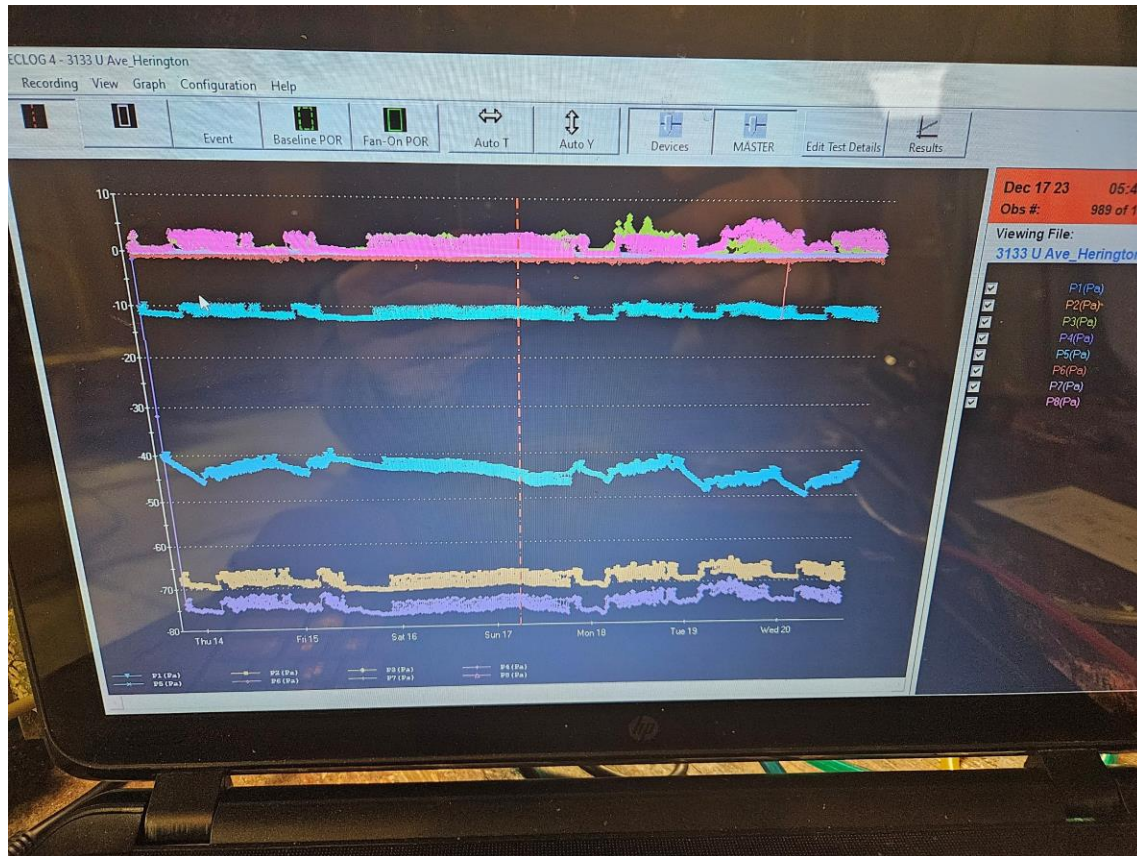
ECLOG 4 - 3133 U Ave_Herington

Recording View Graph Configuration Help

Event Baseline POR Fan-On POR Auto T Auto Y Devices MASTER Edit Test Details Results

Dec 17 23 05:4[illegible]
Obs #: 989 of 1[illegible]

Viewing File:
3133 U Ave_Herington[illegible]

P1(Pa)
P2(Pa)
P3(Pa)
P4(Pa)
P5(Pa)
P6(Pa)
P7(Pa)
P8(Pa)

10
0
-10
-20
-30
-40
-50
-60
-70
-80

Thu 14 Fri 15 Sat 16 Sun 17 Mon 18 Tue 19 Wed 20

P1 (Pa) P2 (Pa) P3 (Pa) P4 (Pa)
P5 (Pa) P6 (Pa) P7 (Pa) P8 (Pa)